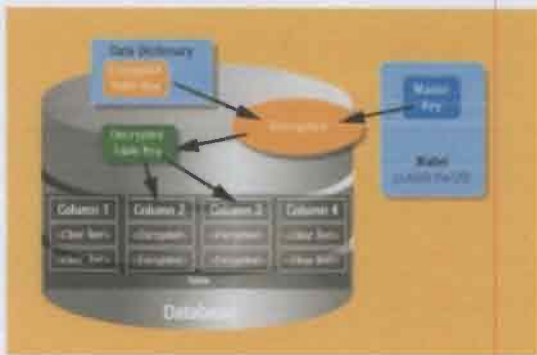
Data Dictionary

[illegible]

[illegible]

Master Key

Decrypted Table Key

Wallet

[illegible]

Column 1

Column 2

Column 3

Column 4

<Clear Text>

<Encrypted>

<Encrypted>

<Clear Text>

<Clear Text>

<Encrypted>

<Encrypted>

<Clear Text>

Table

Database